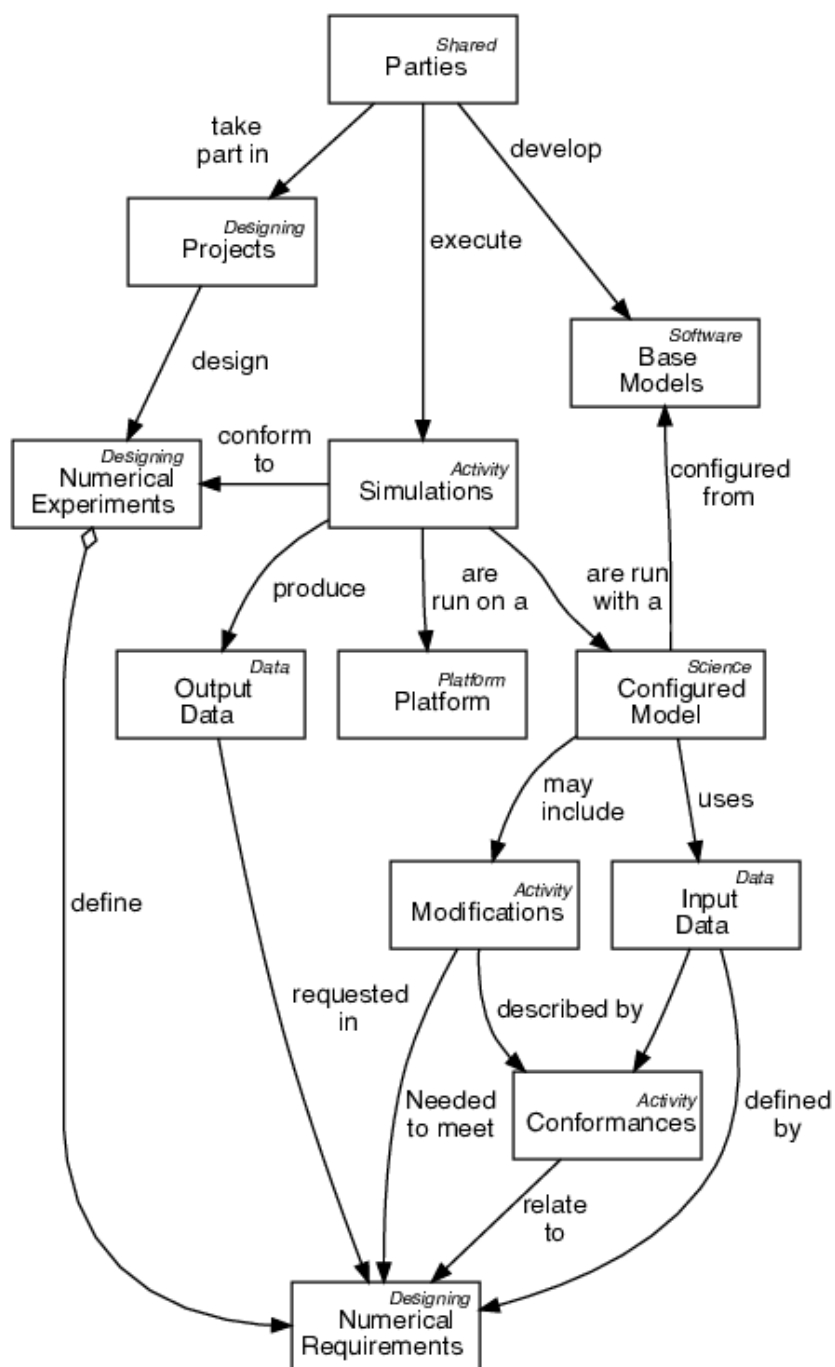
Shared
Parties

take part in

develop

Designing
Projects

execute

Software
Base Models

design

Designing
Numerical Experiments

conform to

Activity
Simulations

configured from

produce

are run on a

are run with a

Data
Output Data

Platform
Platform

Science
Configured Model

may include

uses

define

Activity
Modifications

Data
Input Data

requested in

described by

Needed to meet

Activity
Conformances

defined by

relate to

Designing
Numerical Requirements